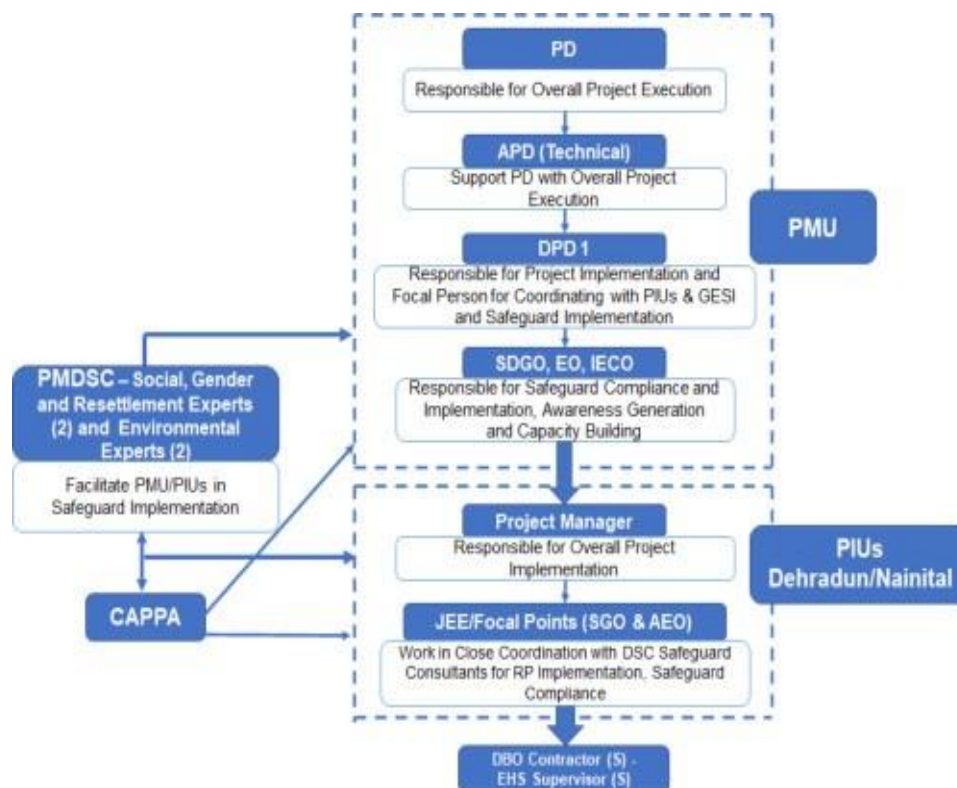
PD

Responsible for Overall Project Execution

APD (Technical)

Support PD with Overall Project Execution

DPD 1

Responsible for Project Implementation and Focal Person for Coordinating with PIUs & GESI and Safeguard Implementation

SDGO, EO, IECO

Responsible for Safeguard Compliance and Implementation, Awareness Generation and Capacity Building

PMU

PMDSC – Social, Gender and Resettlement Experts (2) and Environmental Experts (2)

Facilitate PMU/PIUs in Safeguard Implementation

CAPPA

Project Manager

Responsible for Overall Project Implementation

PIUs Dehradun/Nainital

JEE/Focal Points (SGO & AEO)

Work in Close Coordination with DSC Safeguard Consultants for RP Implementation, Safeguard Compliance

DBO Contractor (S) - EHS Supervisor (S)